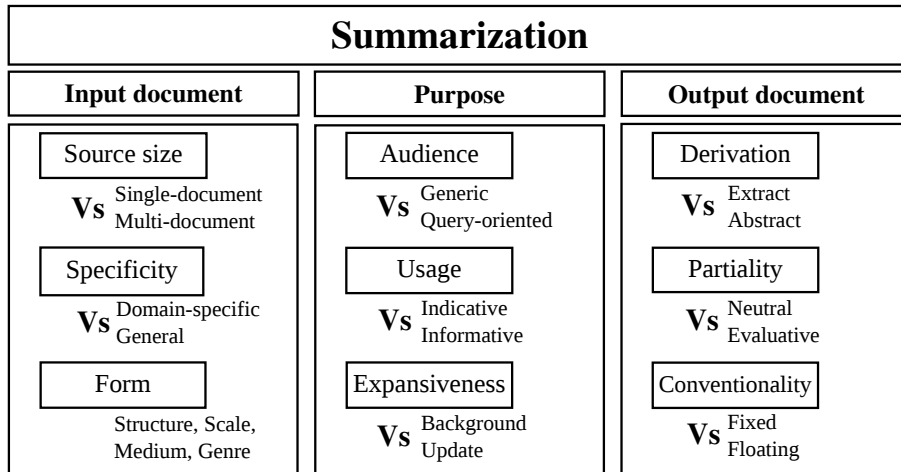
Summarization

Input document

Source size

Vs Single-document Multi-document

Specificity

Vs Domain-specific General

Form

Structure, Scale, Medium, Genre

Purpose

Audience

Vs Generic Query-oriented

Usage

Vs Indicative Informative

Expansiveness

Vs Background Update

Output document

Derivation

Vs Extract Abstract

Partiality

Vs Neutral Evaluative

Conventionality

Vs Fixed Floating